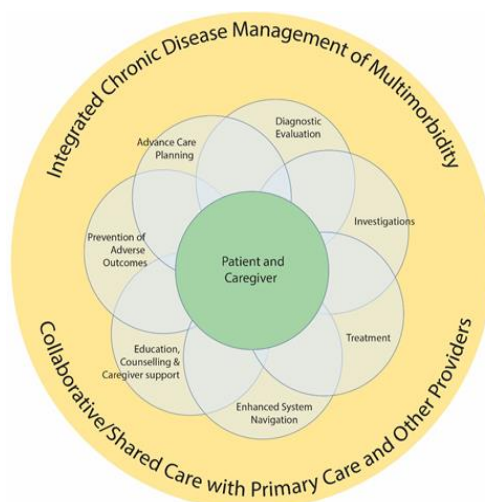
Integrated Chronic Disease Management of Multimorbidity

Diagnostic Evaluation

Advance Care Planning

Investigations

Prevention of Adverse Outcomes

Patient and Caregiver

Treatment

Education, Counselling & Caregiver support

Enhanced System Navigation

Collaborative/Shared Care with Primary Care and Other Providers